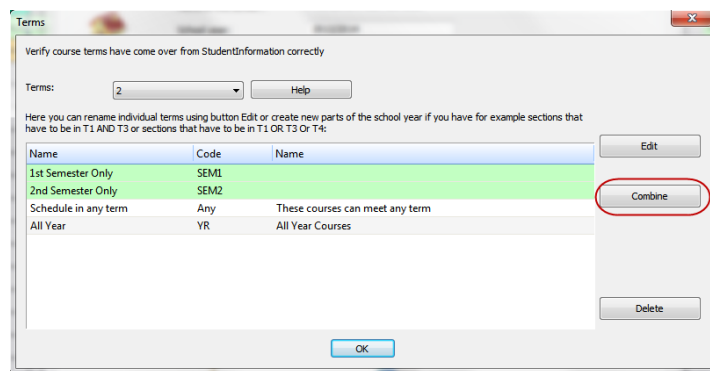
Terms

Verify course terms have come over from StudentInformation correctly

Terms: 2 Help

Here you can rename individual terms using button Edit or create new parts of the school year if you have for example sections that have to be in T1 AND T3 or sections that have to be in T1 OR T3 Or T4:

| Name | Code | Name |
|---|---|---|
| 1st Semester Only | SEM1 | |
| 2nd Semester Only | SEM2 | |
| Schedule in any term | Any | These courses can meet any term |
| All Year | YR | All Year Courses |

Edit

Combine

Delete

OK